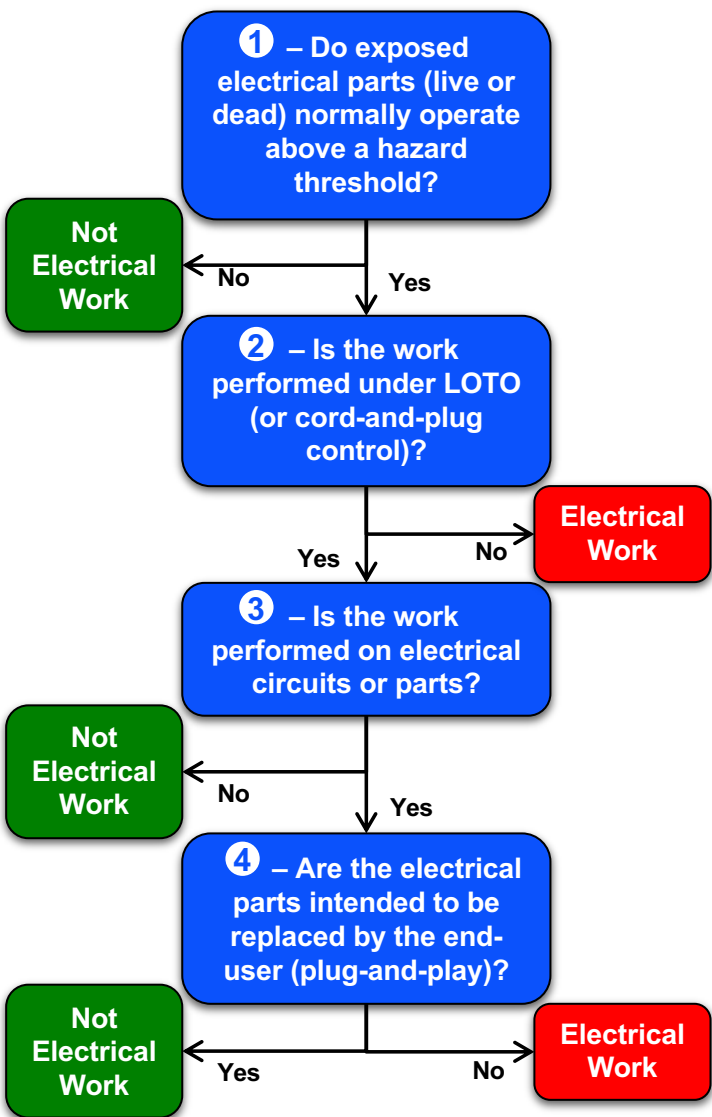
1 – Do exposed electrical parts (live or dead) normally operate above a hazard threshold?

Not Electrical Work

No

Yes

2 – Is the work performed under LOTO (or cord-and-plug control)?

Electrical Work

Yes

No

3 – Is the work performed on electrical circuits or parts?

Not Electrical Work

No

Yes

4 – Are the electrical parts intended to be replaced by the end-user (plug-and-play)?

Not Electrical Work

Electrical Work

Yes

No